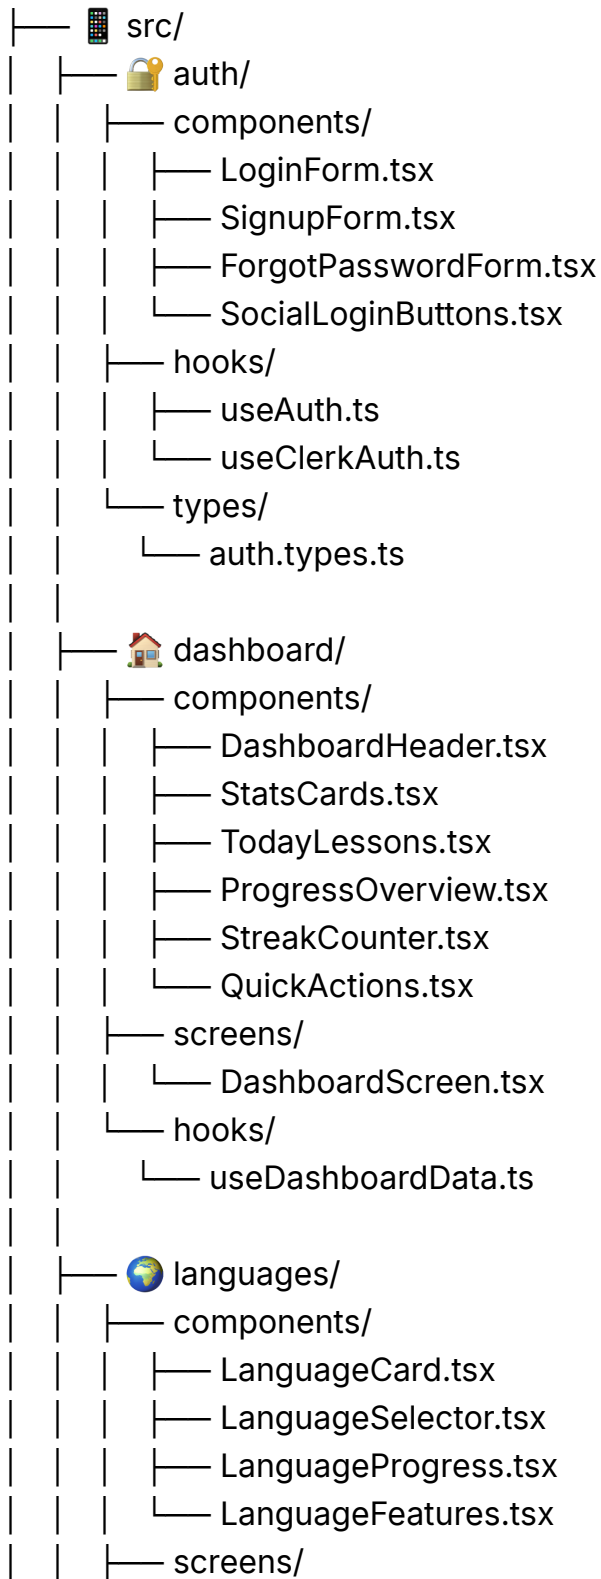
├── 📱 src/
│   ├── 🔐 auth/
│   │   ├── components/
│   │   │   ├── LoginForm.tsx
│   │   │   ├── SignupForm.tsx
│   │   │   ├── ForgotPasswordForm.tsx
│   │   │   └── SocialLoginButtons.tsx
│   │   ├── hooks/
│   │   │   ├── useAuth.ts
│   │   │   └── useClerkAuth.ts
│   │   └── types/
│   │       └── auth.types.ts
│   │
│   ├── 🏠 dashboard/
│   │   ├── components/
│   │   │   ├── DashboardHeader.tsx
│   │   │   ├── StatsCards.tsx
│   │   │   ├── TodayLessons.tsx
│   │   │   ├── ProgressOverview.tsx
│   │   │   ├── StreakCounter.tsx
│   │   │   └── QuickActions.tsx
│   │   ├── screens/
│   │   │   └── DashboardScreen.tsx
│   │   └── hooks/
│   │       └── useDashboardData.ts
│   │
│   ├── 🌍 languages/
│   │   ├── components/
│   │   │   ├── LanguageCard.tsx
│   │   │   ├── LanguageSelector.tsx
│   │   │   ├── LanguageProgress.tsx
│   │   │   └── LanguageFeatures.tsx
│   │   ├── screens/